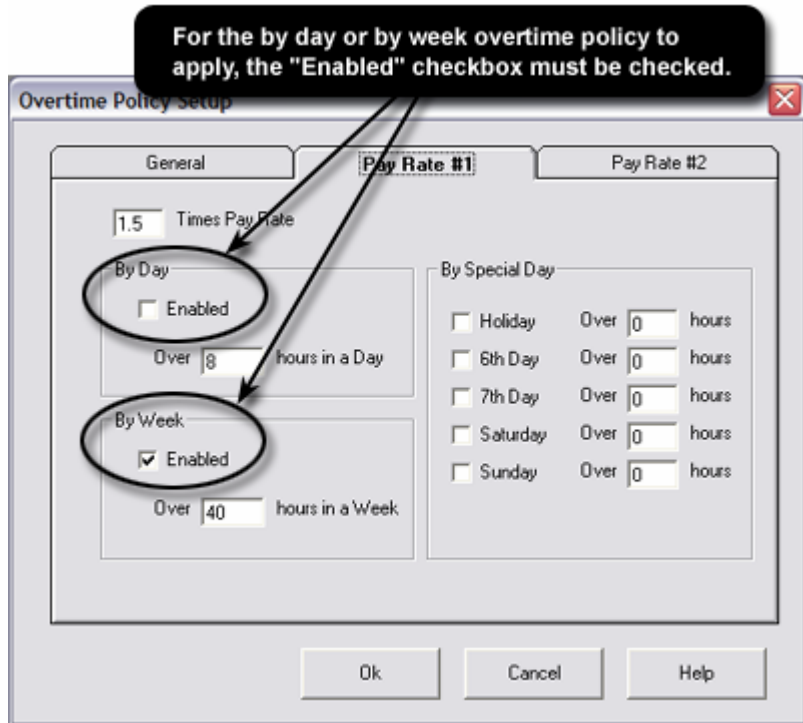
For the by day or by week overtime policy to apply, the "Enabled" checkbox must be checked.

Overtime Policy Setup

General

Pay Rate #1

Pay Rate #2

1.5 Times Pay Rate

By Day

Enabled

Over 8 hours in a Day

By Week

Enabled

Over 40 hours in a Week

By Special Day

Holiday Over 0 hours

6th Day Over 0 hours

7th Day Over 0 hours

Saturday Over 0 hours

Sunday Over 0 hours

Ok

Cancel

Help